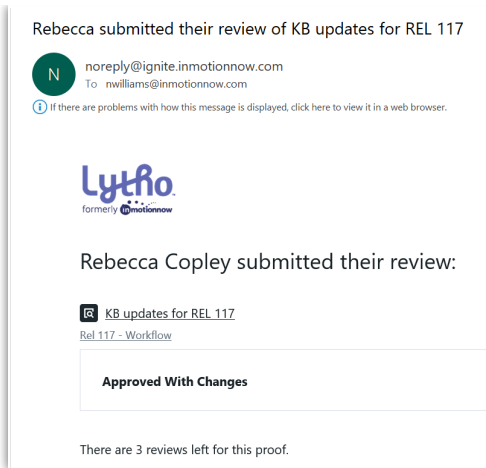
Rebecca submitted their review of KB updates for REL 117

N

noreply@ignite.inmotionnow.com
To nwilliams@inmotionnow.com

If there are problems with how this message is displayed, click here to view it in a web browser.

Lytho
formerly inmotionnow

Rebecca Copley submitted their review:

KB updates for REL 117
Rel 117 - Workflow

Approved With Changes

There are 3 reviews left for this proof.